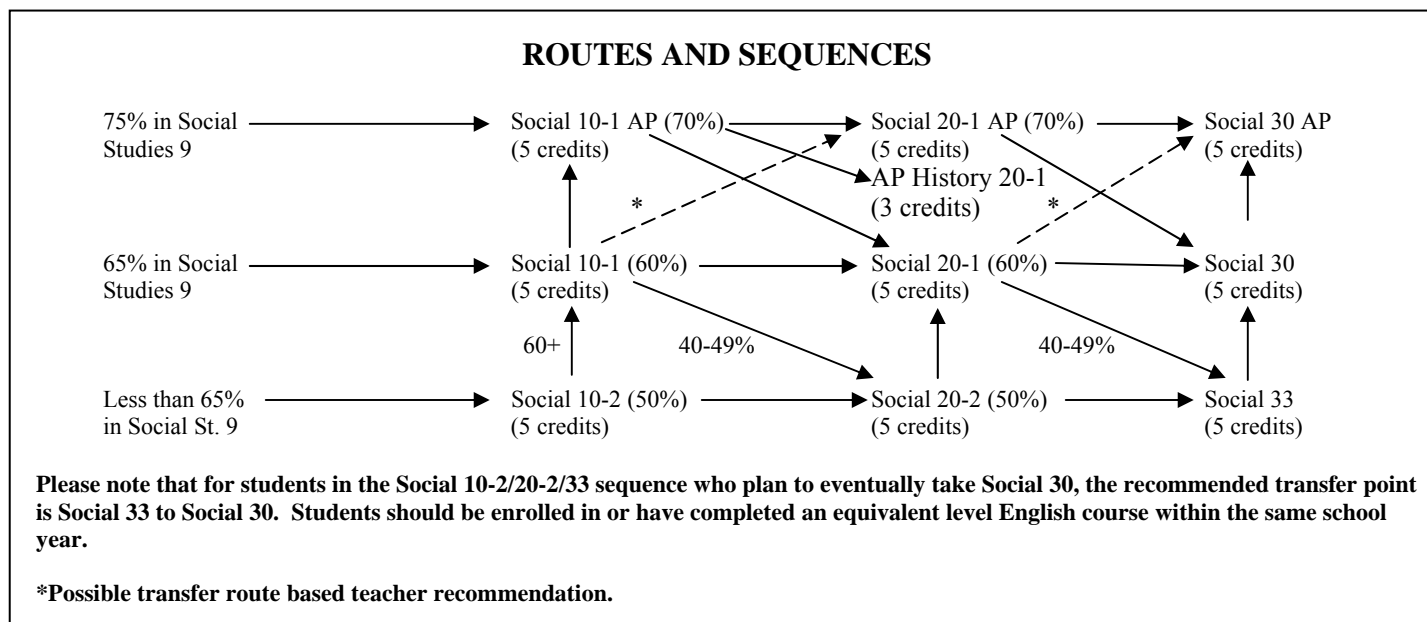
ROUTES AND SEQUENCES

75% in Social Studies 9

Social 10-1 AP (70%) (5 credits)

Social 20-1 AP (70%) (5 credits)

Social 30 AP (5 credits)

AP History 20-1 (3 credits)

*

*

65% in Social Studies 9

Social 10-1 (60%) (5 credits)

Social 20-1 (60%) (5 credits)

Social 30 (5 credits)

60+

40-49%

40-49%

Less than 65% in Social St. 9

Social 10-2 (50%) (5 credits)

Social 20-2 (50%) (5 credits)

Social 33 (5 credits)

Please note that for students in the Social 10-2/20-2/33 sequence who plan to eventually take Social 30, the recommended transfer point is Social 33 to Social 30. Students should be enrolled in or have completed an equivalent level English course within the same school year.

*Possible transfer route based teacher recommendation.